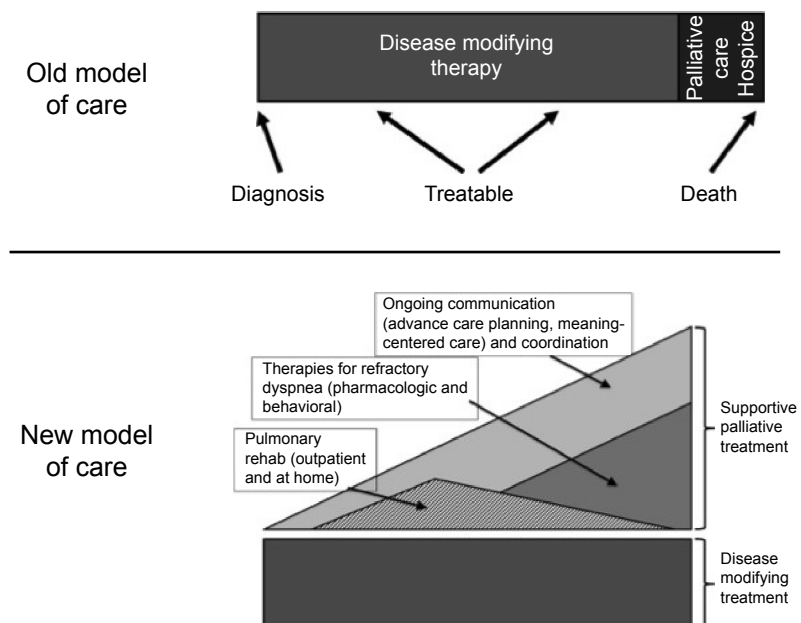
Old model of care

Disease modifying therapy

Palliative care

Hospice

Diagnosis

Treatable

Death

New model of care

Ongoing communication (advance care planning, meaning-centered care) and coordination

Therapies for refractory dyspnea (pharmacologic and behavioral)

Pulmonary rehab (outpatient and at home)

Supportive palliative treatment

Disease modifying treatment